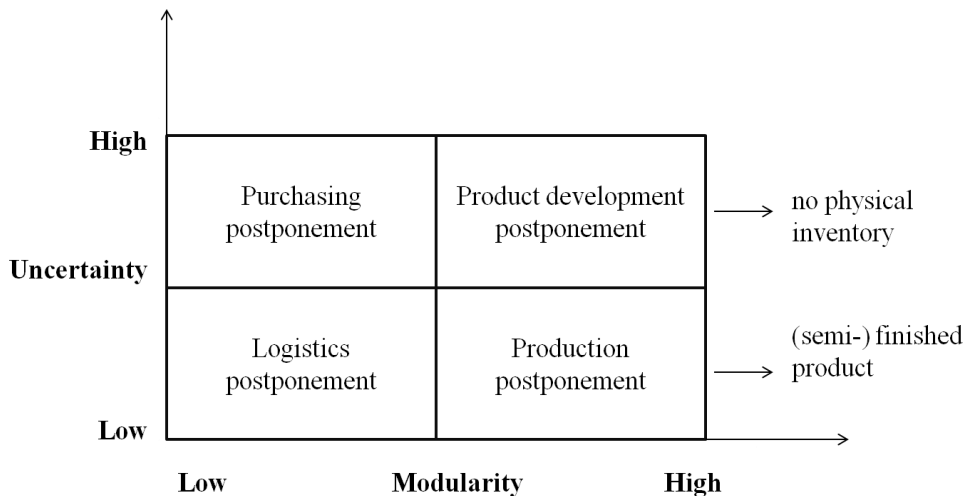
High

Uncertainty

Low

| Purchasing postponement | Product development postponement |
|---|---|
| Logistics postponement | Production postponement |

no physical inventory

(semi-) finished product

Low

Modularity

High